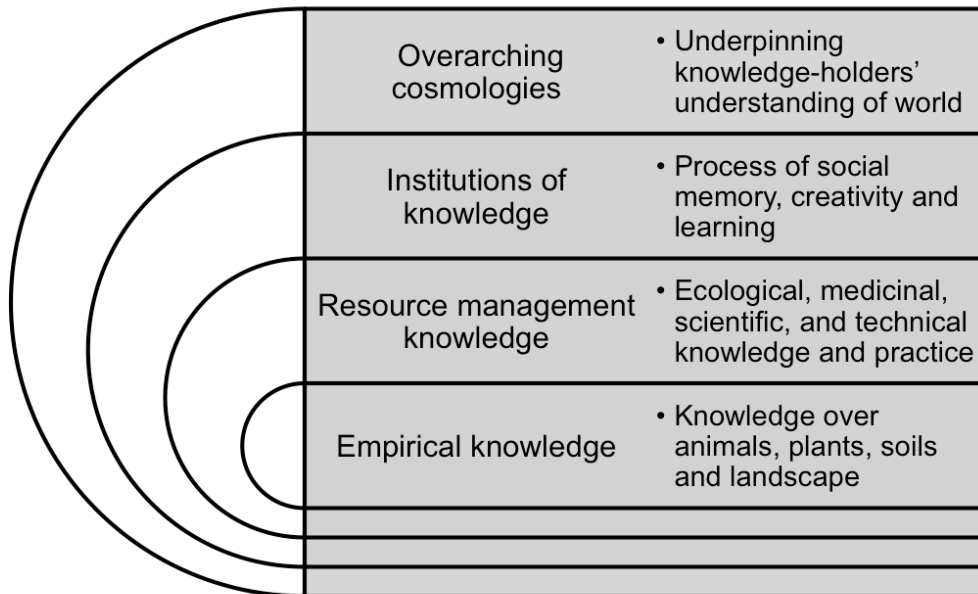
Overarching cosmologies
• Underpinning knowledge-holders' understanding of world

Institutions of knowledge
• Process of social memory, creativity and learning

Resource management knowledge
• Ecological, medicinal, scientific, and technical knowledge and practice

Empirical knowledge
• Knowledge over animals, plants, soils and landscape